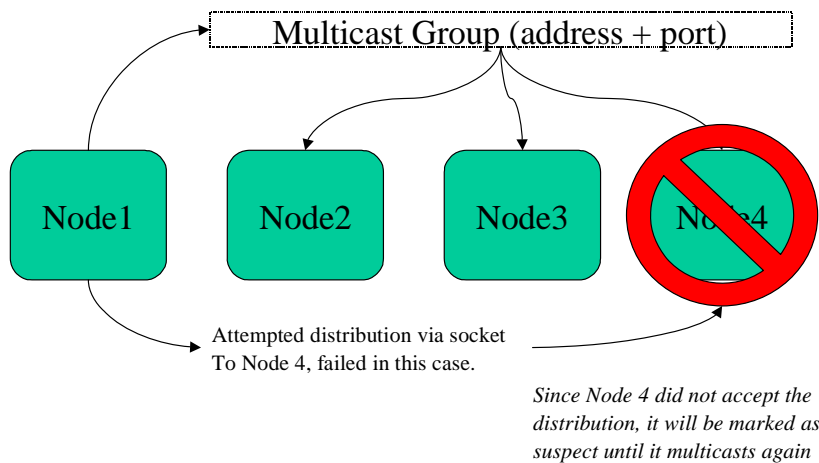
Multicast Group (address + port)

Node1

Node2

Node3

No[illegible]e4

Attempted distribution via socket To Node 4, failed in this case.

*Since Node 4 did not accept the distribution, it will be marked as suspect until it multicasts again*